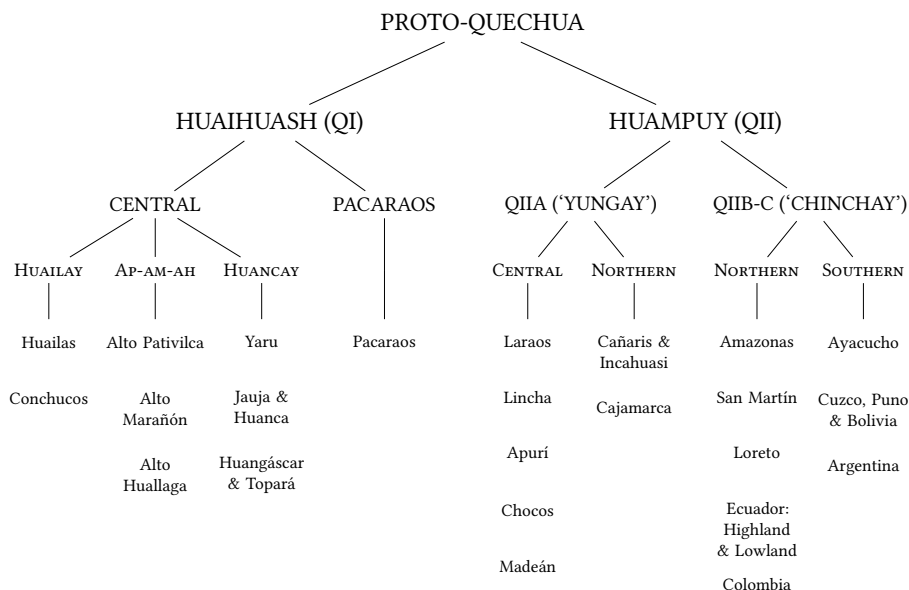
PROTO-QUECHUA

HUAIHUASH (QI)

HUAMPUY (QII)

CENTRAL

PACARAOS

QIIA ('YUNGAY')

QIIB-C ('CHINCHAY')

Huailay

Ap-am-ah

Huancay

Central

Northern

Northern

Southern

Huailas

Alto Pativilca

Yaru

Pacaraos

Laraos

Cañaris & Incahuasi

Amazonas

Ayacucho

Conchucos

Alto Marañón

Jauja & Huanca

Lincha

Cajamarca

San Martín

Cuzco, Puno & Bolivia

Alto Huallaga

Huangáscar & Topará

Apurí

Loreto

Argentina

Chocos

Ecuador: Highland & Lowland

Madeán

Colombia